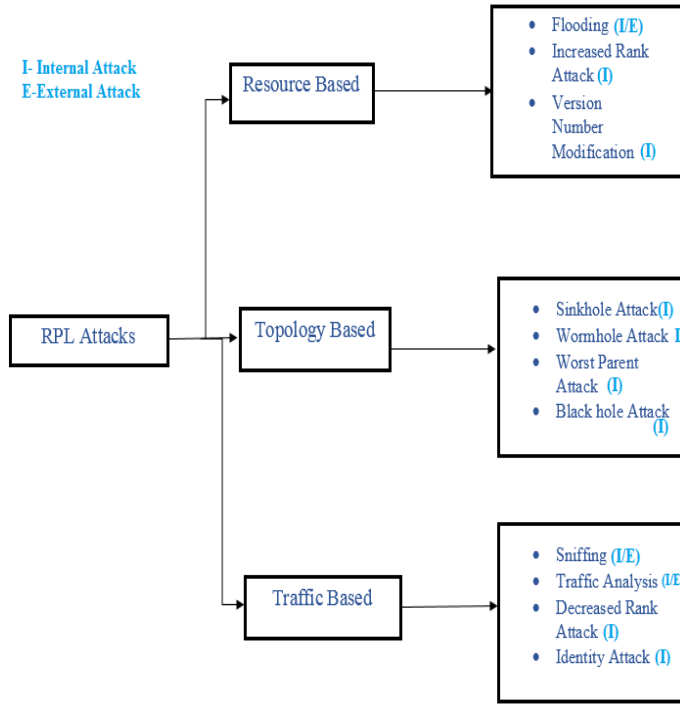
I- Internal Attack
E-External Attack

RPL Attacks

Resource Based

- Flooding (I/E)
- Increased Rank Attack (I)
- Version Number Modification (I)

Topology Based

- Sinkhole Attack(I)
- Wormhole Attack I
- Worst Parent Attack (I)
- Black hole Attack (I)

Traffic Based

- Sniffing (I/E)
- Traffic Analysis (I/E
- Decreased Rank Attack (I)
- Identity Attack (I)